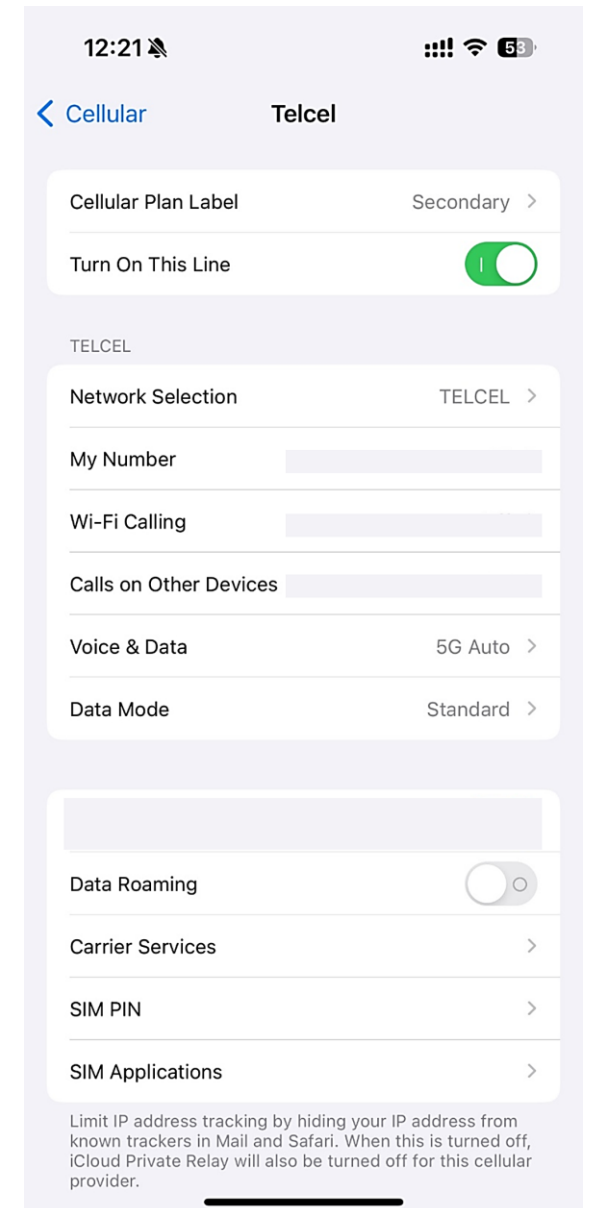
12:21

53

Cellular

Telcel

Cellular Plan Label Secondary

Turn On This Line

TELCEL

Network Selection TELCEL

My Number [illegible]

Wi-Fi Calling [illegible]

Calls on Other Devices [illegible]

Voice & Data 5G Auto

Data Mode Standard

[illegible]

Data Roaming

Carrier Services

SIM PIN

SIM Applications

Limit IP address tracking by hiding your IP address from known trackers in Mail and Safari. When this is turned off, iCloud Private Relay will also be turned off for this cellular provider.